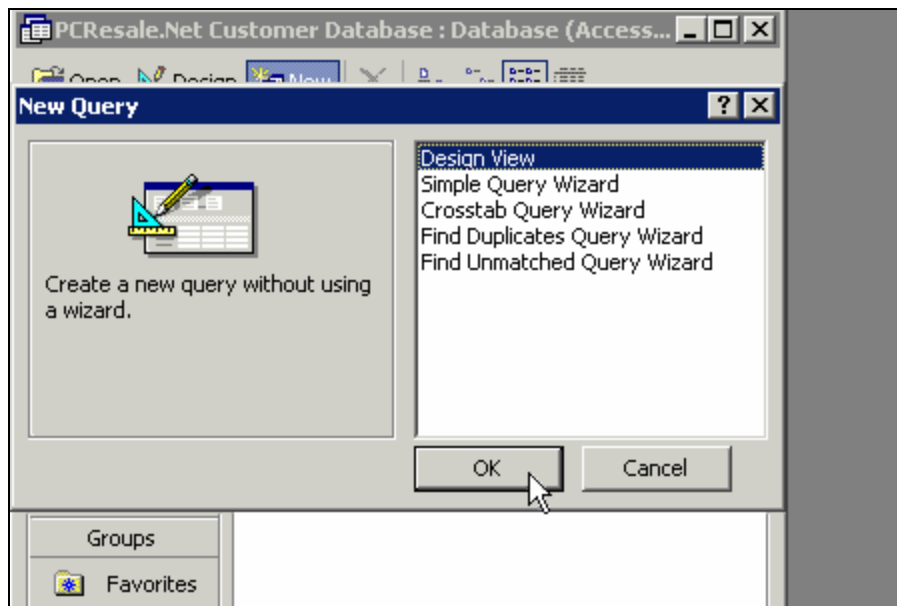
PCResale.Net Customer Database : Database (Access...

Open Design New

New Query

Create a new query without using a wizard.

Design View
Simple Query Wizard
Crosstab Query Wizard
Find Duplicates Query Wizard
Find Unmatched Query Wizard

OK

Cancel

Groups

Favorites